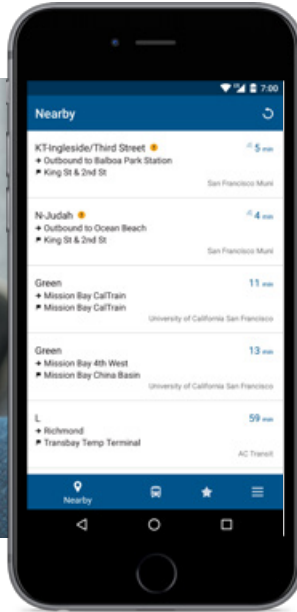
7:00

Nearby

KT-Ingleside/Third Street
→ Outbound to Balboa Park Station
King St & 2nd St
5 min
San Francisco Muni

N-Judah
→ Outbound to Ocean Beach
King St & 2nd St
4 min
San Francisco Muni

Green
→ Mission Bay CalTrain
Mission Bay CalTrain
11 min
University of California San Francisco

Green
→ Mission Bay 4th West
Mission Bay China Basin
13 min
University of California San Francisco

L
→ Richmond
Transbay Temp Terminal
59 min
AC Transit

Nearby